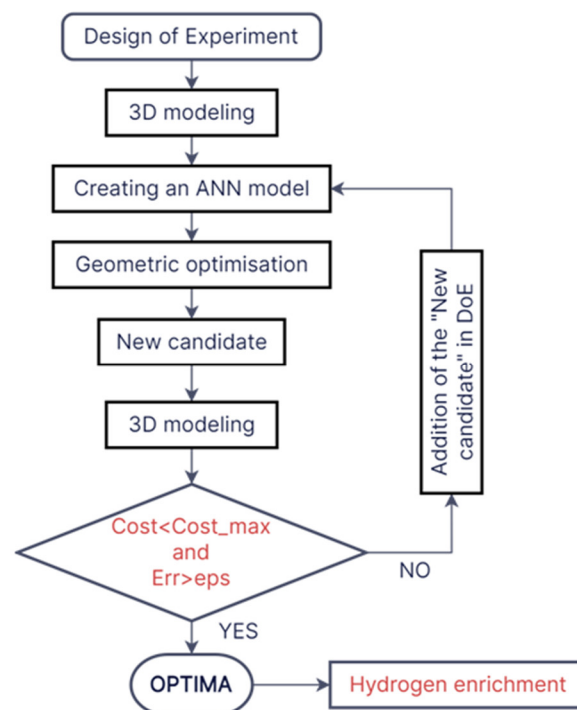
Design of Experiment

3D modeling

Creating an ANN model

Geometric optimisation

New candidate

3D modeling

Cost<Cost_max and Err>eps

NO

Addition of the "New candidate" in DoE

YES

OPTIMA

Hydrogen enrichment